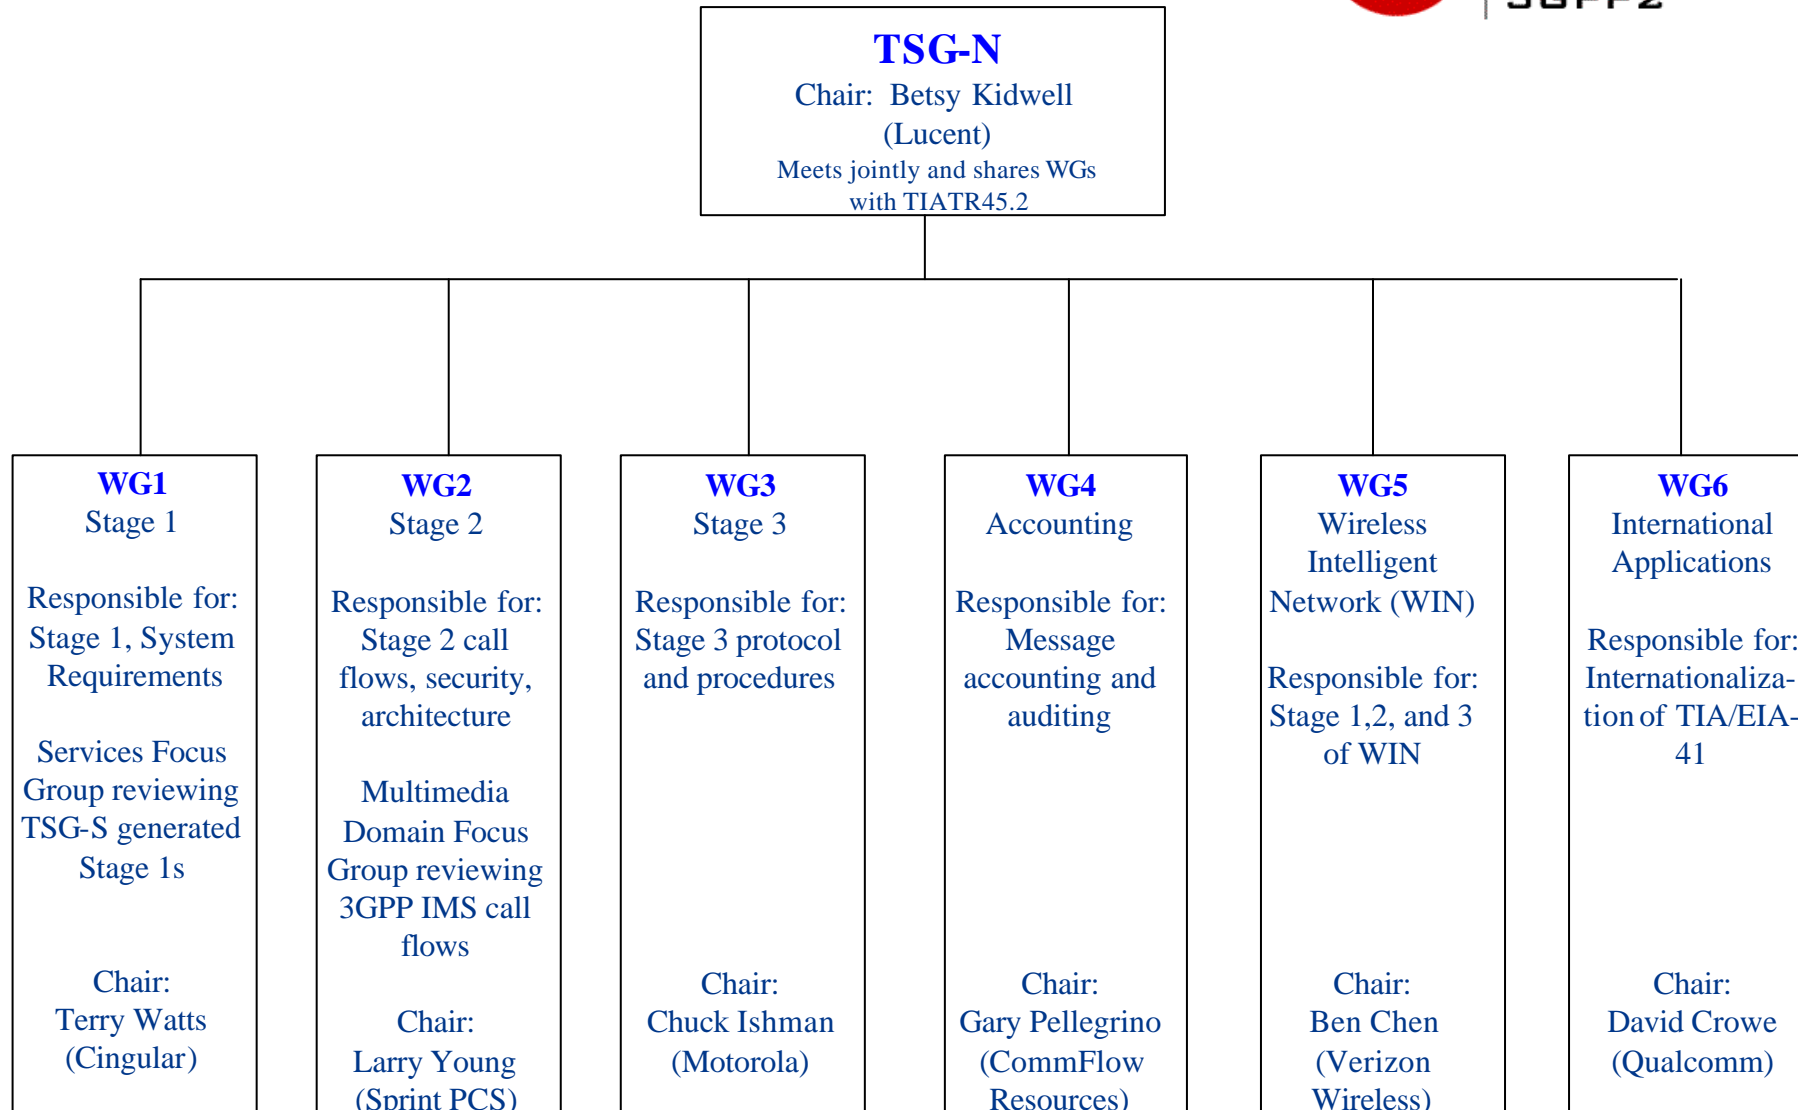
TSG-N
Chair: Betsy Kidwell (Lucent)
Meets jointly and shares WGs with TIATR45.2

WG1
Stage 1

Responsible for: Stage 1, System Requirements

Services Focus Group reviewing TSG-S generated Stage 1s

Chair:
Terry Watts (Cingular)

WG2
Stage 2

Responsible for: Stage 2 call flows, security, architecture

Multimedia Domain Focus Group reviewing 3GPP IMS call flows

Chair:
Larry Young (Sprint PCS)

WG3
Stage 3

Responsible for: Stage 3 protocol and procedures

Chair:
Chuck Ishman (Motorola)

WG4
Accounting

Responsible for: Message accounting and auditing

Chair:
Gary Pellegrino (CommFlow Resources)

WG5
Wireless Intelligent Network (WIN)

Responsible for: Stage 1,2, and 3 of WIN

Chair:
Ben Chen (Verizon Wireless)

WG6
International Applications

Responsible for: Internationalization of TIA/EIA-41

Chair:
David Crowe (Qualcomm)